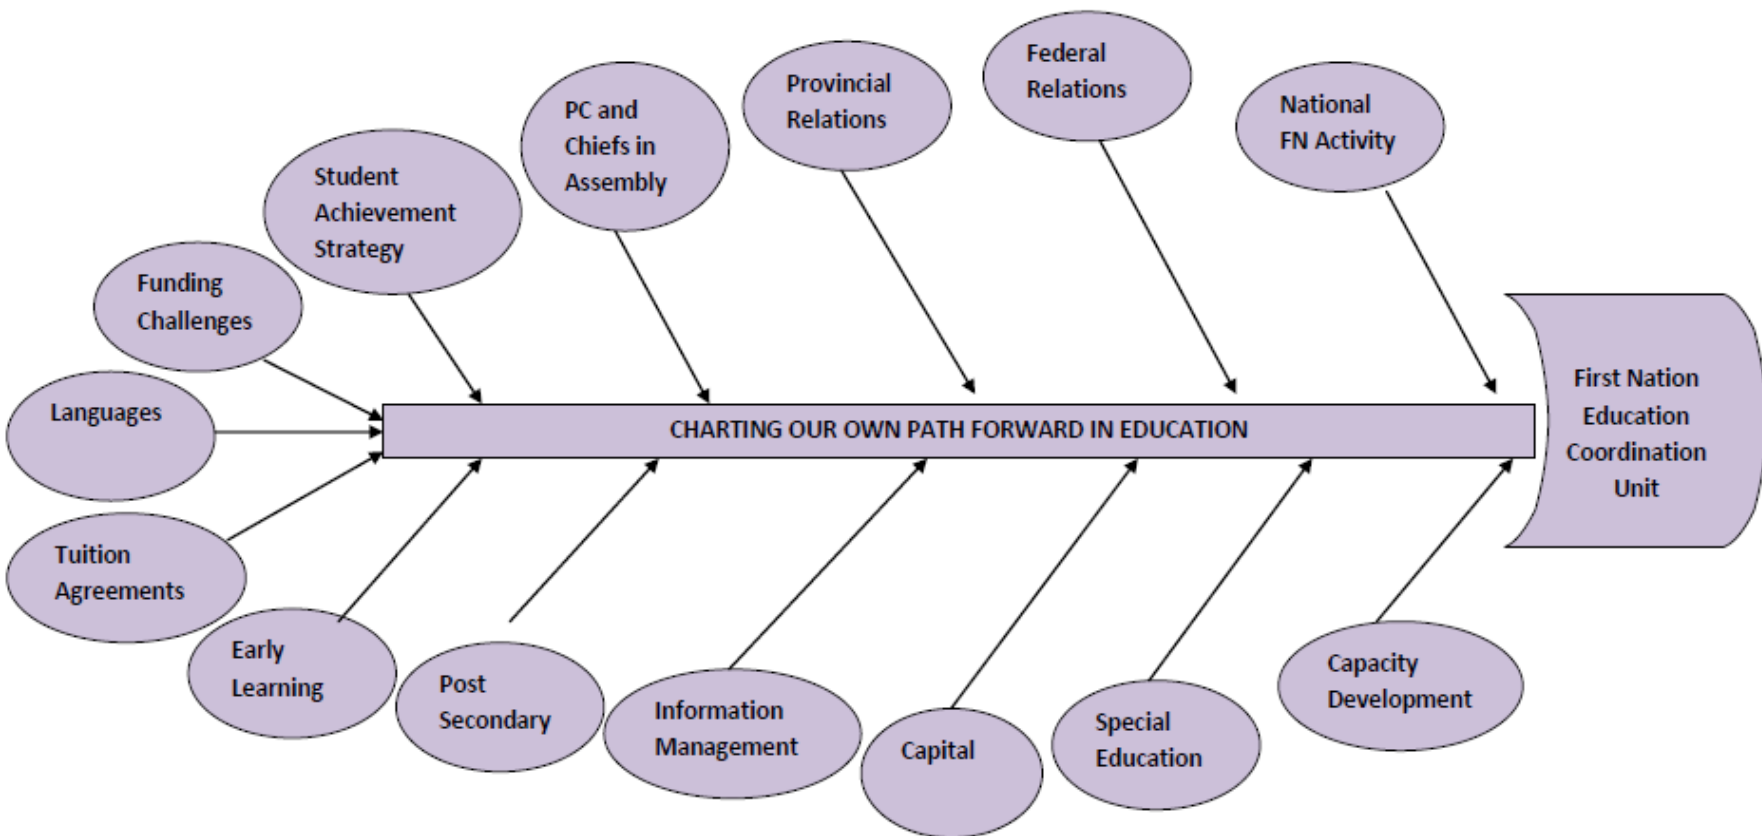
Federal Relations

Provincial Relations

National FN Activity

PC and Chiefs in Assembly

Student Achievement Strategy

Funding Challenges

Languages

CHARTING OUR OWN PATH FORWARD IN EDUCATION

First Nation Education Coordination Unit

Tuition Agreements

Early Learning

Post Secondary

Information Management

Capital

Special Education

Capacity Development